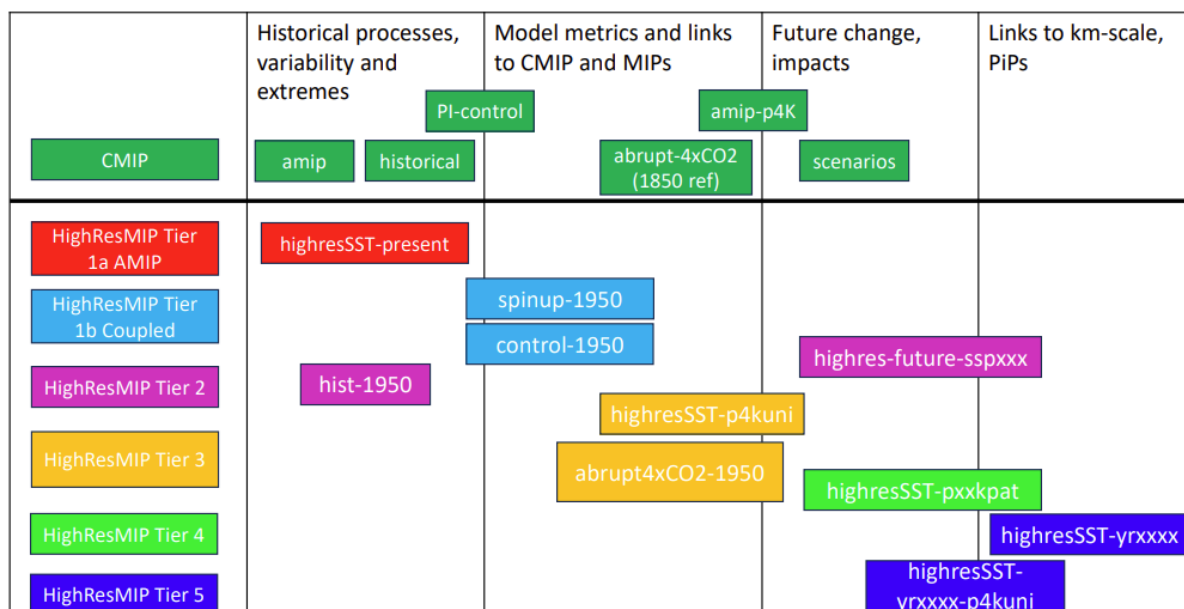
Historical processes, variability and extremes

Model metrics and links to CMIP and MIPs

Future change, impacts

Links to km-scale, PiPs

PI-control

amip-p4K

CMIP

amip

historical

abrupt-4xCO2 (1850 ref)

scenarios

HighResMIP Tier 1a AMIP

highresSST-present

HighResMIP Tier 1b Coupled

spinup-1950

control-1950

highres-future-sspxxx

HighResMIP Tier 2

hist-1950

highresSST-p4kuni

HighResMIP Tier 3

abrupt4xCO2-1950

highresSST-pxxkpat

HighResMIP Tier 4

highresSST-yrxxxx

HighResMIP Tier 5

highresSST-yrxxxx-p4kuni